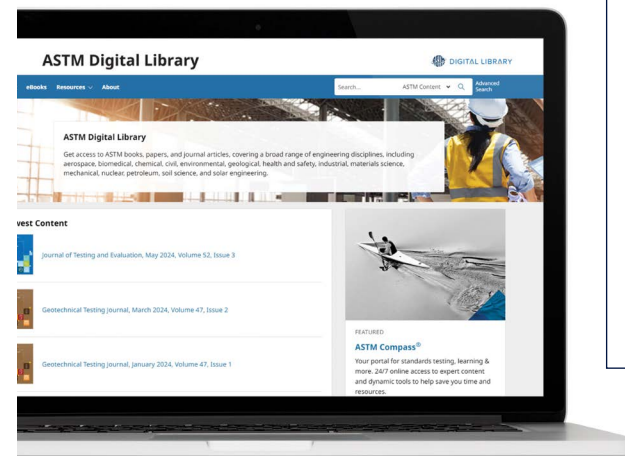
ASTM Digital Library

DIGITAL LIBRARY

eBooks Resources About

Search... ASTM Content Advanced Search

ASTM Digital Library

Get access to ASTM books, papers, and journal articles, covering a broad range of engineering disciplines, including aerospace, biomedical, chemical, civil, environmental, geological, health and safety, industrial, materials science, mechanical, nuclear, petroleum, soil science, and solar engineering.

west Content

Journal of Testing and Evaluation, May 2024, Volume 52, Issue 3

Geotechnical Testing Journal, March 2024, Volume 47, Issue 2

Geotechnical Testing Journal, January 2024, Volume 47, Issue 1

FEATURED

ASTM Compass®

Your portal for standards testing, learning & more. 24/7 online access to expert content and dynamic tools to help save you time and resources.